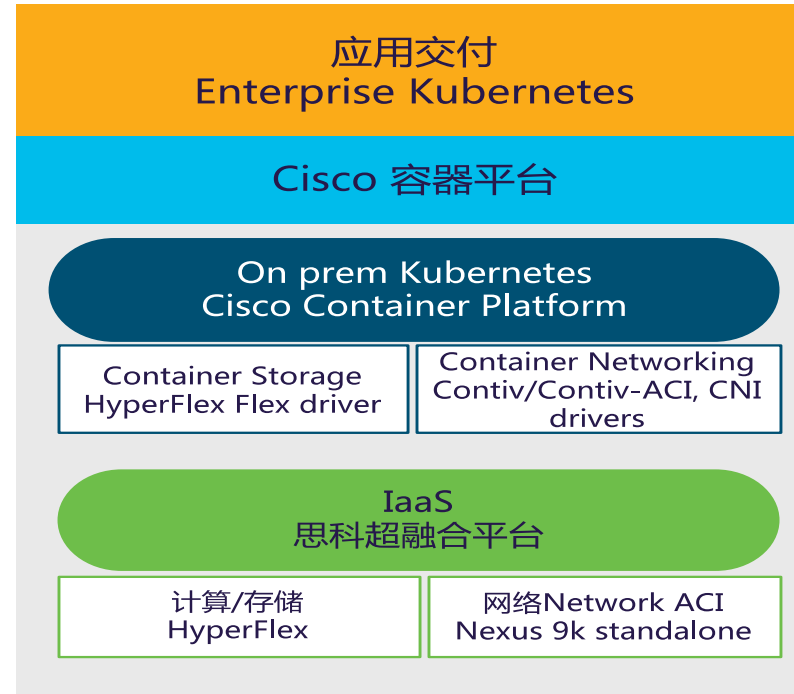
应用交付
Enterprise Kubernetes

Cisco 容器平台

On prem Kubernetes
Cisco Container Platform

Container Storage
HyperFlex Flex driver

Container Networking
Contiv/Contiv-ACI, CNI drivers

IaaS
思科超融合平台

计算/存储
HyperFlex

网络Network ACI
Nexus 9k standalone